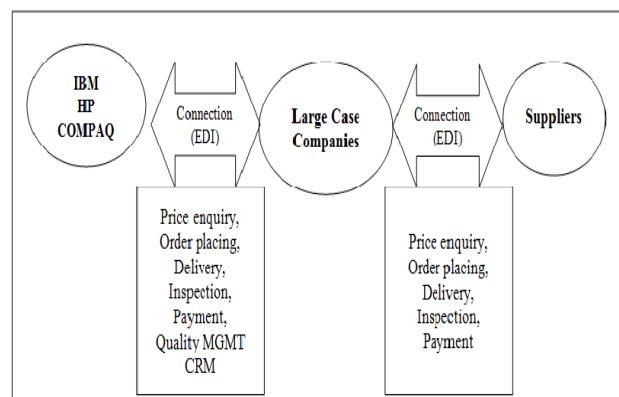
IBM
HP
COMPAQ

Connection
(EDI)

Large Case
Companies

Connection
(EDI)

Suppliers

Price enquiry,
Order placing,
Delivery,
Inspection,
Payment,
Quality MGMT
CRM

Price enquiry,
Order placing,
Delivery,
Inspection,
Payment